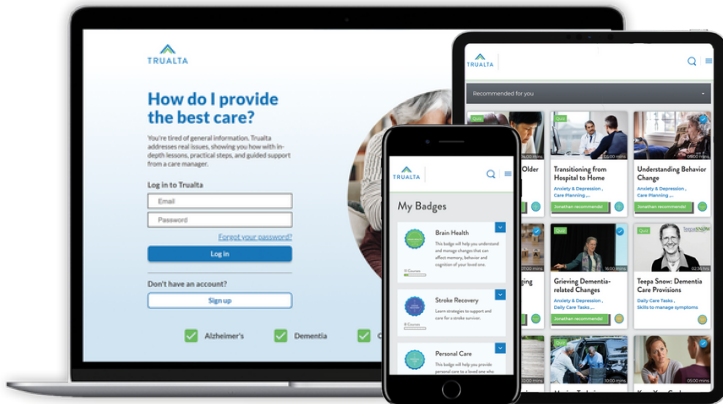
TRUALTA

How do I provide the best care?

You're tired of general information. Trualta addresses real issues, showing you how with in-depth lessons, practical steps, and guided support from a care manager.

Log in to Trualta

Email

Password

Forgot your password?

Log in

Don't have an account?

Sign up

Alzheimer's

Dementia

TRUALTA

My Badges

Brain Health

This badge will help you understand and manage changes that can affect memory, behavior and cognition of your loved one.

Stroke Recovery

Learn strategies to support and care for a stroke survivor.

Personal Care

This badge will help you provide personal care to a loved one who

TRUALTA

Recommended for you

Older

Transitioning from Hospital to Home

Anxiety & Depression , Care Planning ,

Understanding Behavior Change

Anxiety & Depression , Care Planning ,

Grieving Dementia-related Changes

Anxiety & Depression , Daily Care Tasks ,

Teepa Snow: Dementia Care Provisions

Daily Care Tasks , Skills to manage symptoms

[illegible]